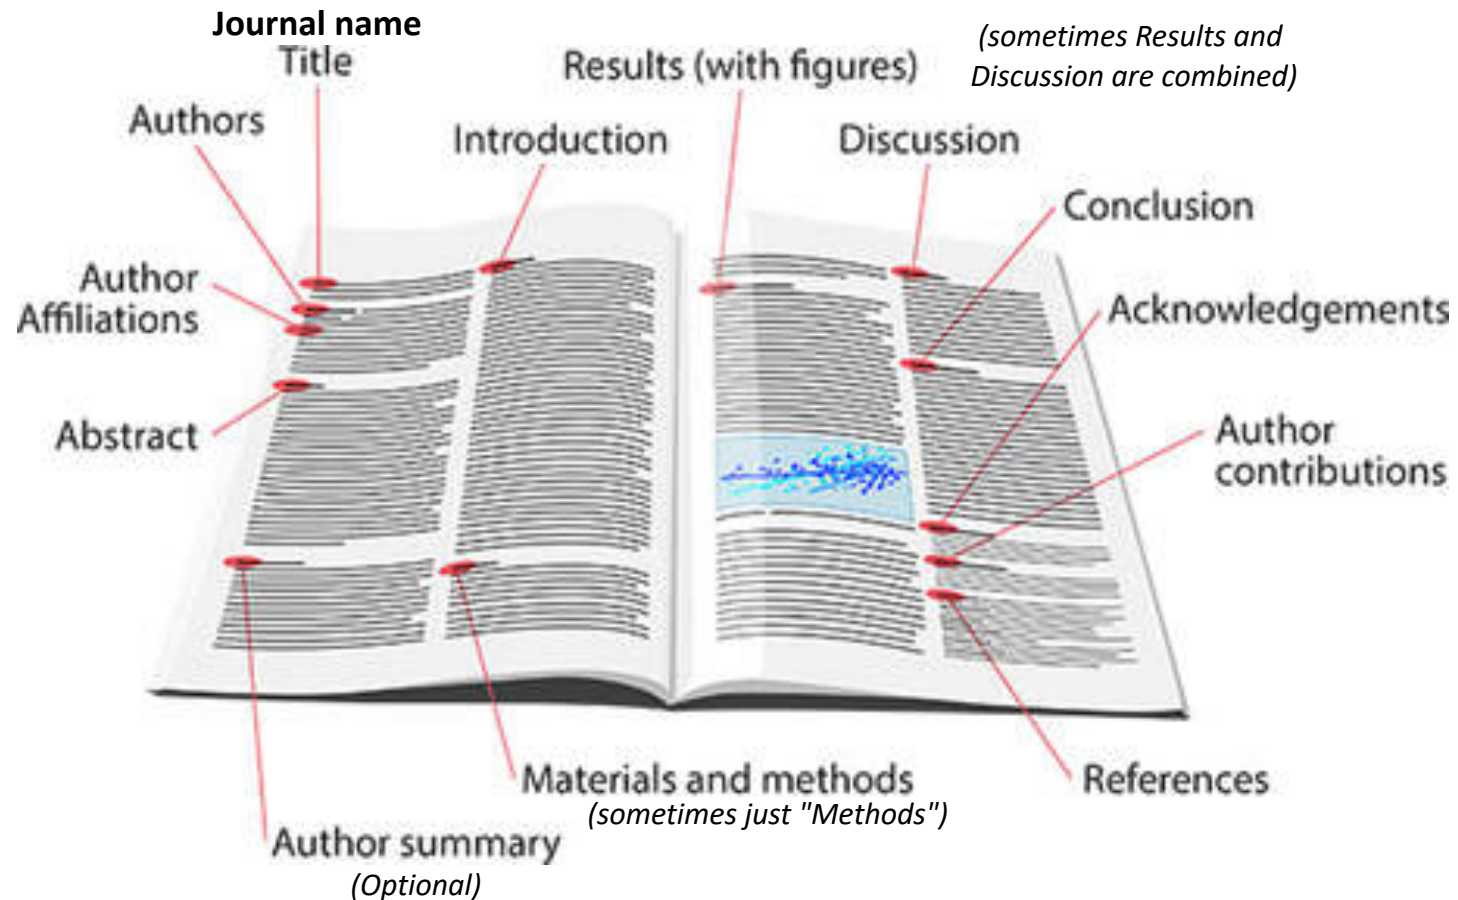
Journal name
Title

Results (with figures)

(sometimes Results and Discussion are combined)

Authors

Introduction

Discussion

Conclusion

Author Affiliations

Acknowledgements

Abstract

Author contributions

Materials and methods
(sometimes just "Methods")

References

Author summary
(Optional)